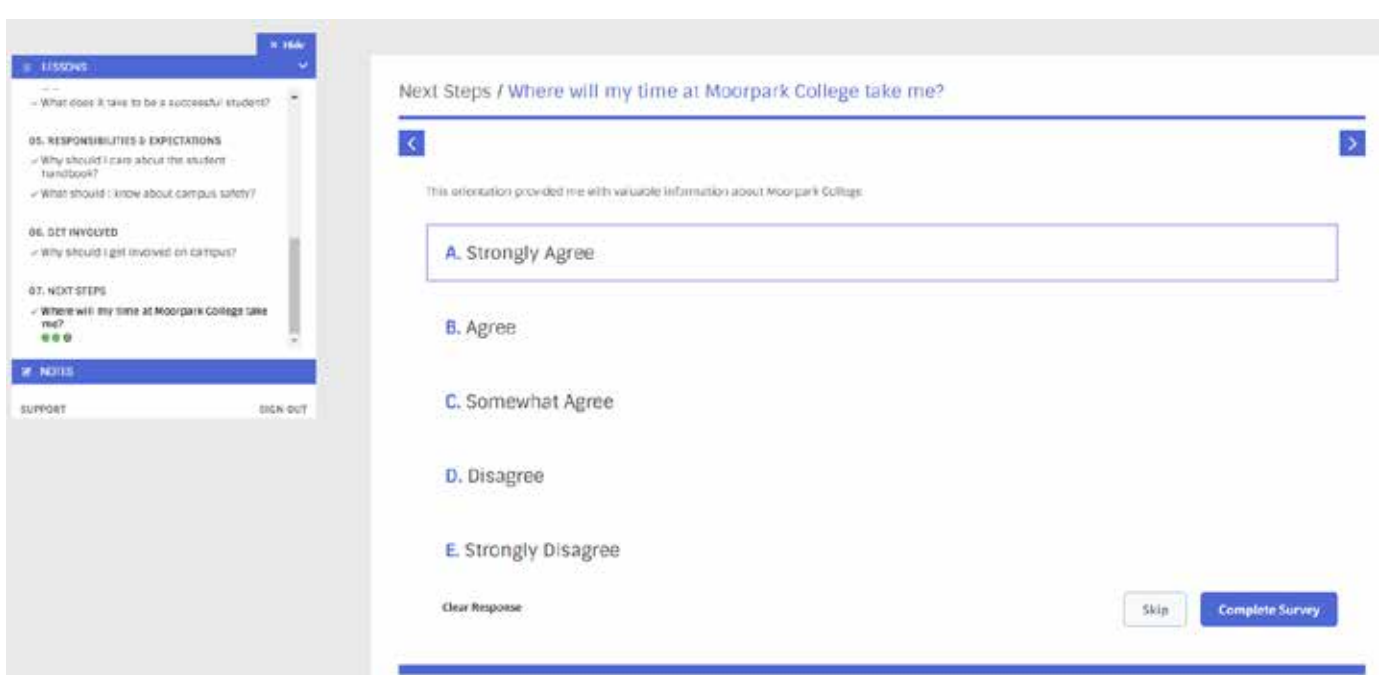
× Hide

LESSONS

What does it take to be a successful student?

05. RESPONSIBILITIES & EXPECTATIONS

Why should I care about the student handbook?

What should I know about campus safety?

06. GET INVOLVED

Why should I get involved on campus?

07. NEXT STEPS

Where will my time at Moorpark College take me?

NOTES

SUPPORT

SIGN OUT

Next Steps / Where will my time at Moorpark College take me?

This orientation provided me with valuable information about Moorpark College.

A. Strongly Agree

B. Agree

C. Somewhat Agree

D. Disagree

E. Strongly Disagree

Clear Response

Skip

Complete Survey